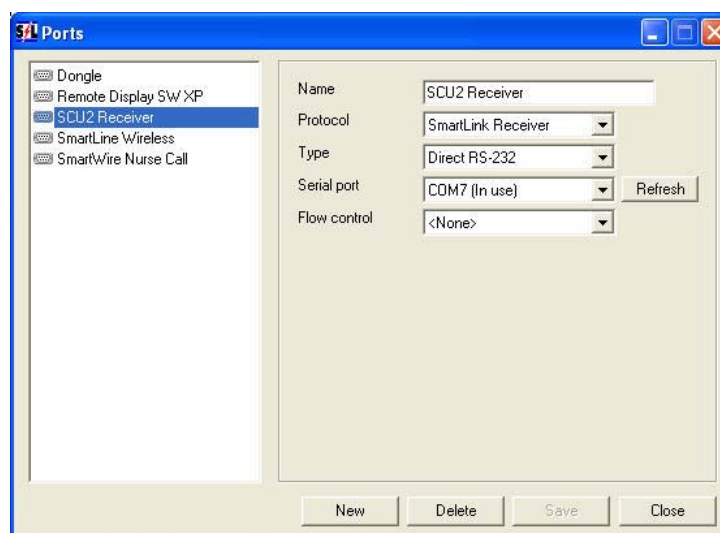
Ports

Dongle
Remote Display SW XP
SCU2 Receiver
SmartLine Wireless
SmartWire Nurse Call

Name SCU2 Receiver
Protocol SmartLink Receiver
Type Direct RS-232
Serial port COM7 (In use) Refresh
Flow control <None>

New Delete Save Close